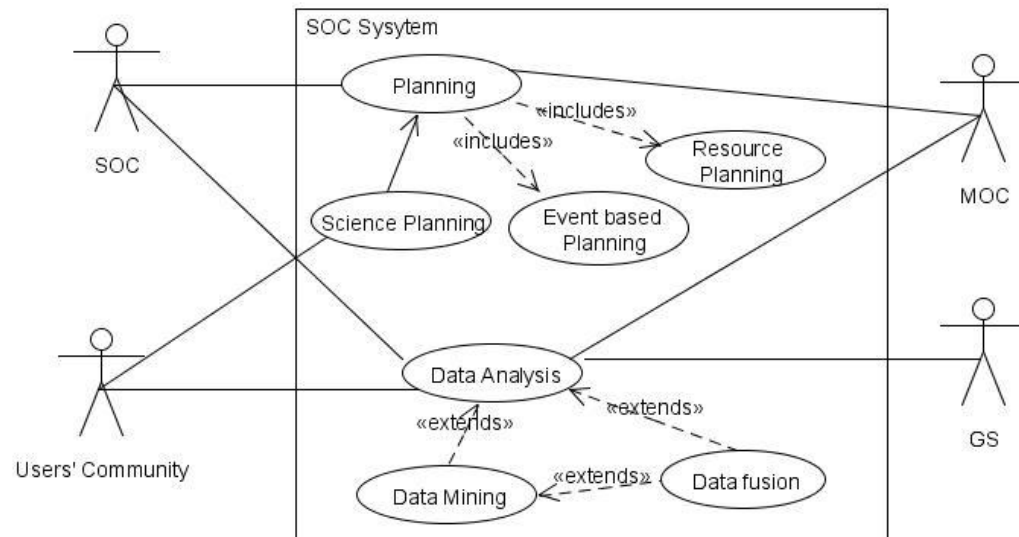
SOC Sysytem

SOC

Planning

«includes»

«includes»

Resource Planning

Event based Planning

Science Planning

MOC

GS

Users' Community

Data Analysis

«extends»

«extends»

«extends»

Data Mining

Data fusion